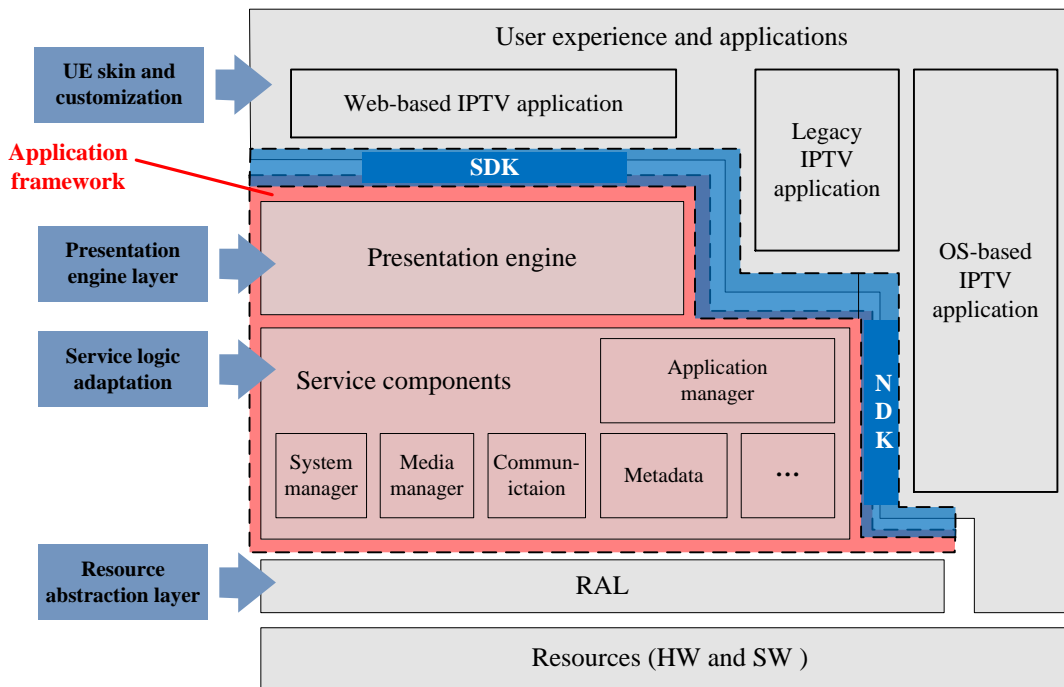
UE skin and customization

Application framework

Presentation engine layer

Service logic adaptation

Resource abstraction layer

User experience and applications

Web-based IPTV application

Legacy IPTV application

OS-based IPTV application

SDK

Presentation engine

Service components

Application manager

N D K

System manager

Media manager

Communictaion

Metadata

…

RAL

Resources (HW and SW )